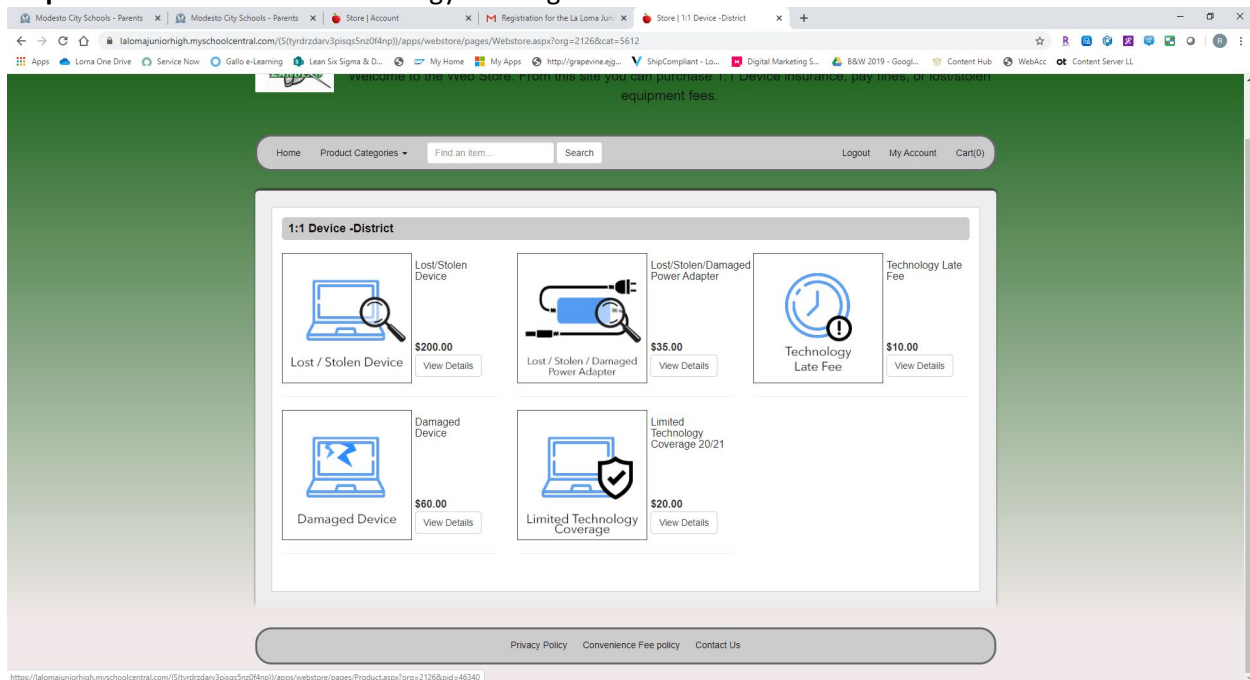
Modesto City Schools - Parents | Modesto City Schools - Parents | Store | Account | Registration for the La Loma Jun | Store | 1:1 Device -District

lalomajuniorhigh.myschoolcentral.com/(S(tyrdrzdarv3pisqs5nz0f4np))/apps/webstore/pages/Webstore.aspx?org=2126&cat=5612

Apps | Lorna One Drive | Service Now | Gallo e-Learning | Lean Six Sigma & D... | My Home | My Apps | http://grapevine.ejg... | ShipCompliant - Lo... | Digital Marketing S... | B&W 2019 - Googl... | Content Hub | WebAcc | Content Server LL

Welcome to the Web Store. From this site you can purchase 1:1 Device insurance, pay fines, or lost/stolen equipment fees.

Home | Product Categories | Find an item... | Search | Logout | My Account | Cart(0)

1:1 Device -District

Lost / Stolen Device
Lost/Stolen Device
$200.00
View Details

Lost / Stolen / Damaged Power Adapter
Lost/Stolen/Damaged Power Adapter
$35.00
View Details

Technology Late Fee
Technology Late Fee
$10.00
View Details

Damaged Device
Damaged Device
$60.00
View Details

Limited Technology Coverage
Limited Technology Coverage 20/21
$20.00
View Details

Privacy Policy | Convenience Fee policy | Contact Us

https://lalomajuniorhigh.myschoolcentral.com/(S(tyrdrzdarv3pisqs5nz0f4np))/apps/webstore/pages/Product.aspx?org=2126&pid=46340